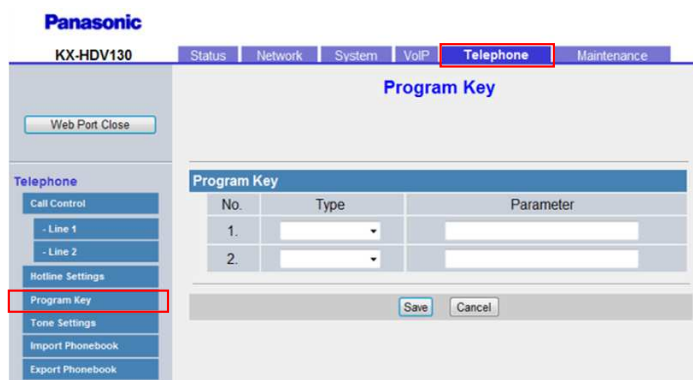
Panasonic

KX-HDV130

Status Network System VoIP Telephone Maintenance

Web Port Close

Program Key

Telephone
Call Control
- Line 1
- Line 2
Hotline Settings
Program Key
Tone Settings
Import Phonebook
Export Phonebook

Program Key

| No. | Type | Parameter |
|---|---|---|
| 1. | | |
| 2. | | |

Save Cancel